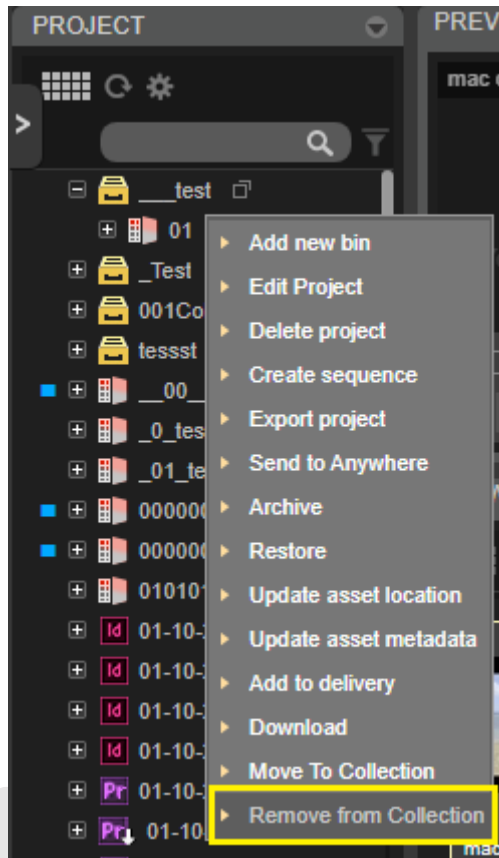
PROJECT

PREV

mac

___test

01

_Test

001Co

tessst

__00_

_0_tes

_01_te

00000

00000

010101

Id 01-10-

Id 01-10-

Id 01-10-

Id 01-10-

Pr 01-10-

Pr 01-10

mac

Add new bin
Edit Project
Delete project
Create sequence
Export project
Send to Anywhere
Archive
Restore
Update asset location
Update asset metadata
Add to delivery
Download
Move To Collection
Remove from Collection